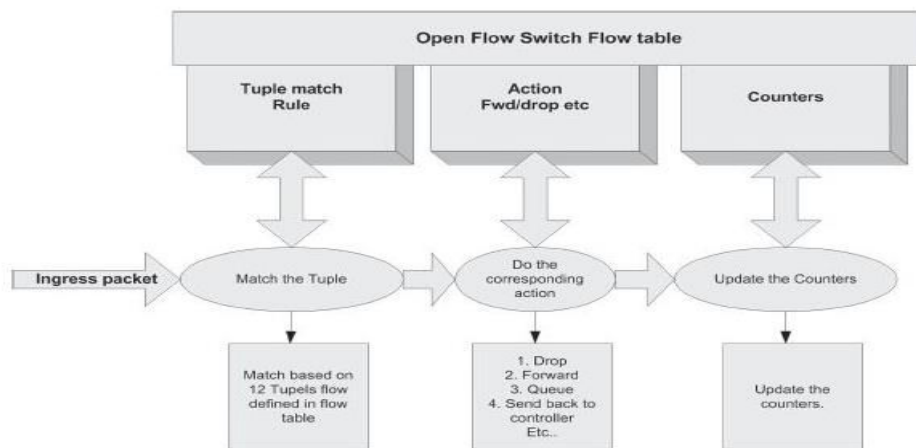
Open Flow Switch Flow table

Tuple match Rule

Action Fwd/drop etc

Counters

Ingress packet

Match the Tuple

Do the corresponding action

Update the Counters

Match based on 12 Tupels flow defined in flow table

1. Drop
2. Forward
3. Queue
4. Send back to controller
Etc..

Update the counters.